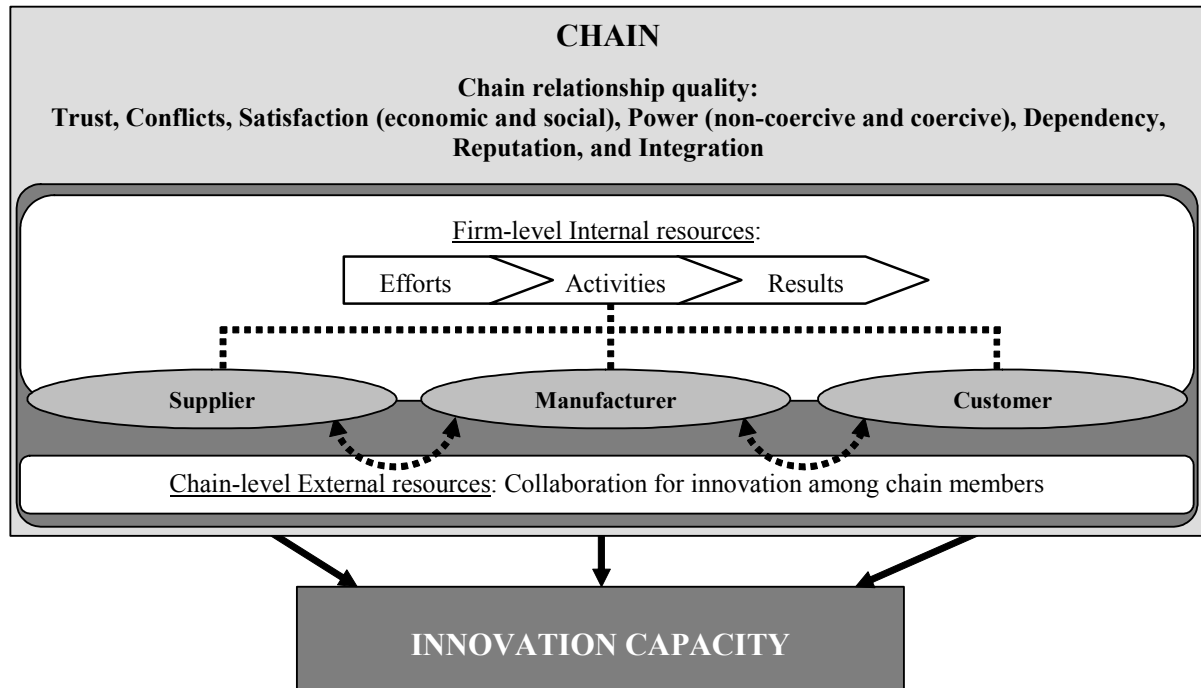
CHAIN

Chain relationship quality:
Trust, Conflicts, Satisfaction (economic and social), Power (non-coercive and coercive), Dependency, Reputation, and Integration

Firm-level Internal resources:

Efforts
Activities
Results

Supplier
Manufacturer
Customer

Chain-level External resources: Collaboration for innovation among chain members

INNOVATION CAPACITY